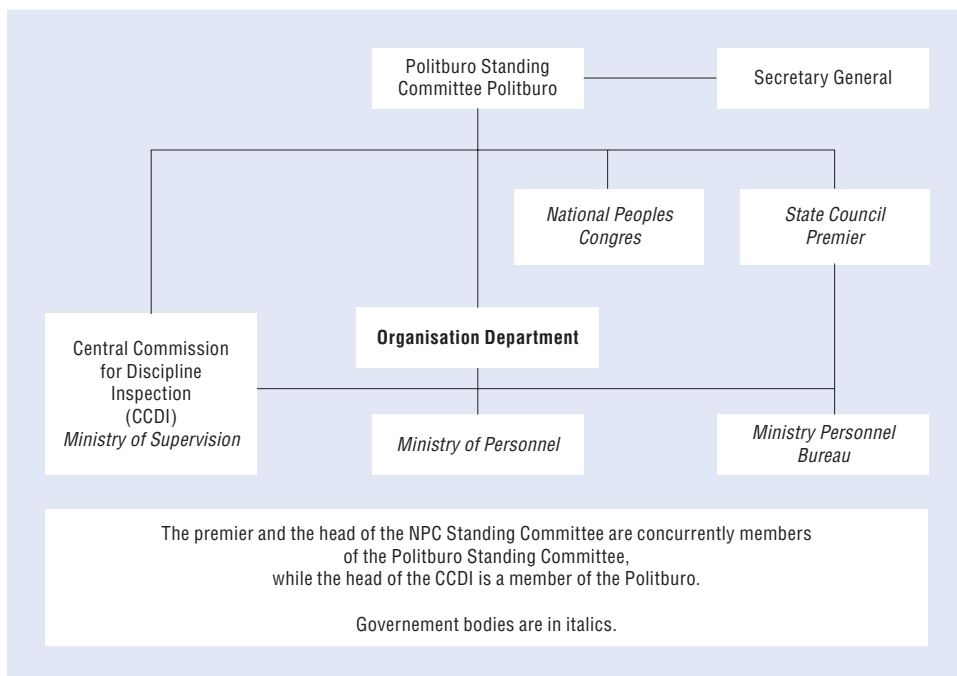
Politburo Standing Committee Politburo

Secretary General

National Peoples Congres

State Council Premier

Central Commission for Discipline Inspection (CCDI) Ministry of Supervision

Organisation Department

Ministry of Personnel

Ministry Personnel Bureau

The premier and the head of the NPC Standing Committee are concurrently members of the Politburo Standing Committee, while the head of the CCDI is a member of the Politburo.

Governement bodies are in italics.